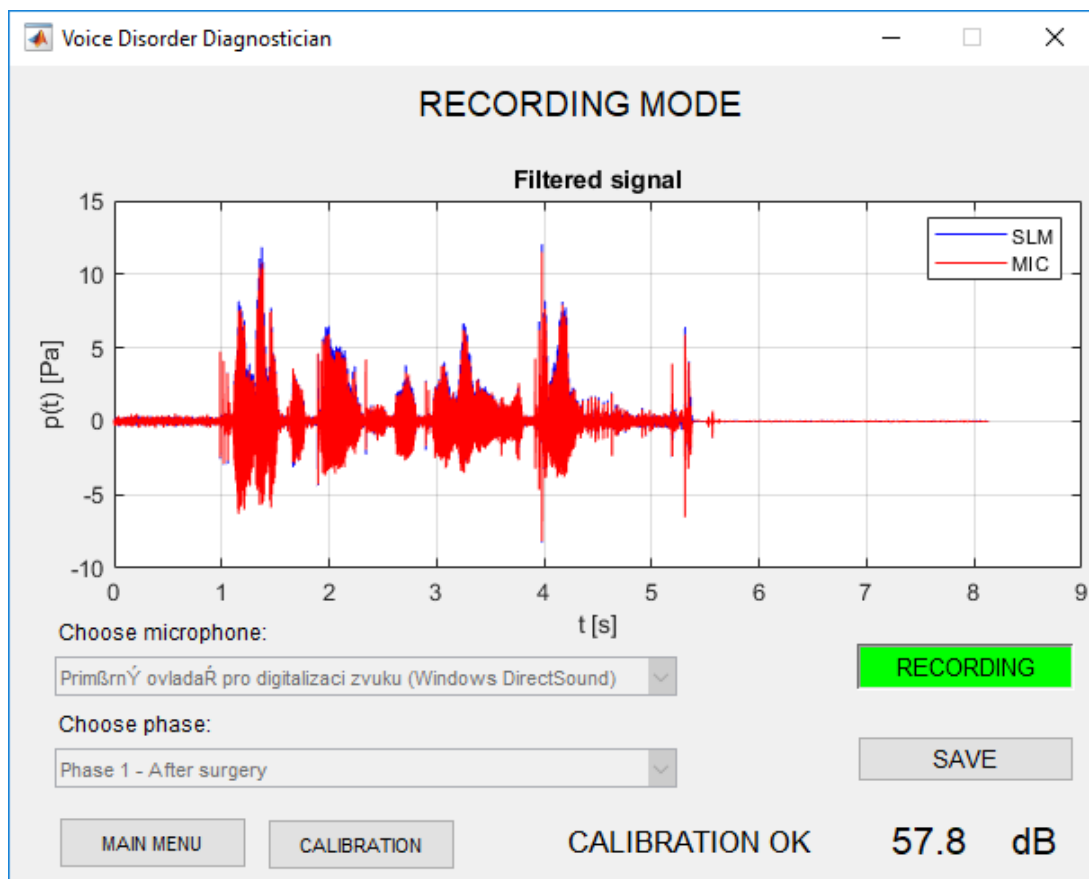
Voice Disorder Diagnostician

RECORDING MODE

Filtered signal

15
10
5
0
-5
-10

p(t) [Pa]

0 1 2 3 4 5 6 7 8 9

t [s]

SLM
MIC

Choose microphone:

PrimßrnÝ ovladaŔ pro digitalizaci zvuku (Windows DirectSound)

Choose phase:

Phase 1 - After surgery

RECORDING

SAVE

MAIN MENU

CALIBRATION

CALIBRATION OK

57.8 dB